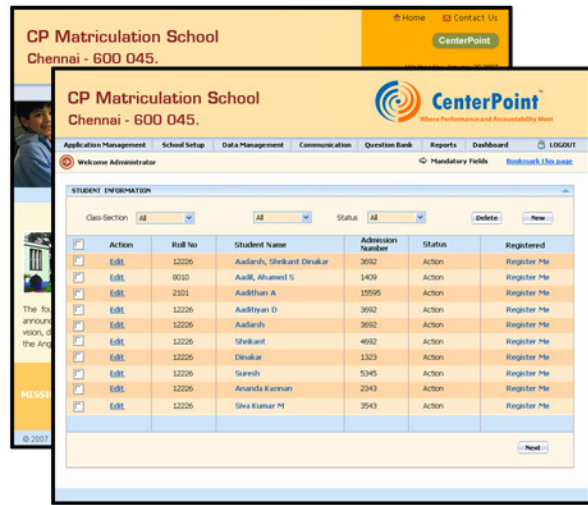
CP Matriculation School
Chennai - 600 045.

Home Contact Us
CenterPoint

The fou
announ
vision, d
the Ang

MISSI

© 2007

CP Matriculation School
Chennai - 600 045.

CenterPoint
Where Performance and Accountability Meet

Application Management | School Setup | Data Management | Communication | Question Bank | Reports | Dashboard | LOGOUT

Welcome Administrator

Mandatory Fields Bookmark this page

STUDENT INFORMATION

Class-Section All All Status All Delete New

| | Action | Roll No | Student Name | Admission Number | Status | Registered |
|---|---|---|---|---|---|---|
| | Edit | 12226 | Aadarsh, Shrikant Dinakar | 3692 | Action | Register Me |
| | Edit | 8010 | Aadil, Ahamed S | 1409 | Action | Register Me |
| | Edit | 2101 | Aadithan A | 15595 | Action | Register Me |
| | Edit | 12226 | Aadithyan D | 3692 | Action | Register Me |
| | Edit | 12226 | Aadarsh | 3692 | Action | Register Me |
| | Edit | 12226 | Shrikant | 4692 | Action | Register Me |
| | Edit | 12226 | Dinakar | 1323 | Action | Register Me |
| | Edit | 12226 | Suresh | 5345 | Action | Register Me |
| | Edit | 12226 | Ananda Kannan | 2343 | Action | Register Me |
| | Edit | 12226 | Siva Kumar M | 3543 | Action | Register Me |

Next